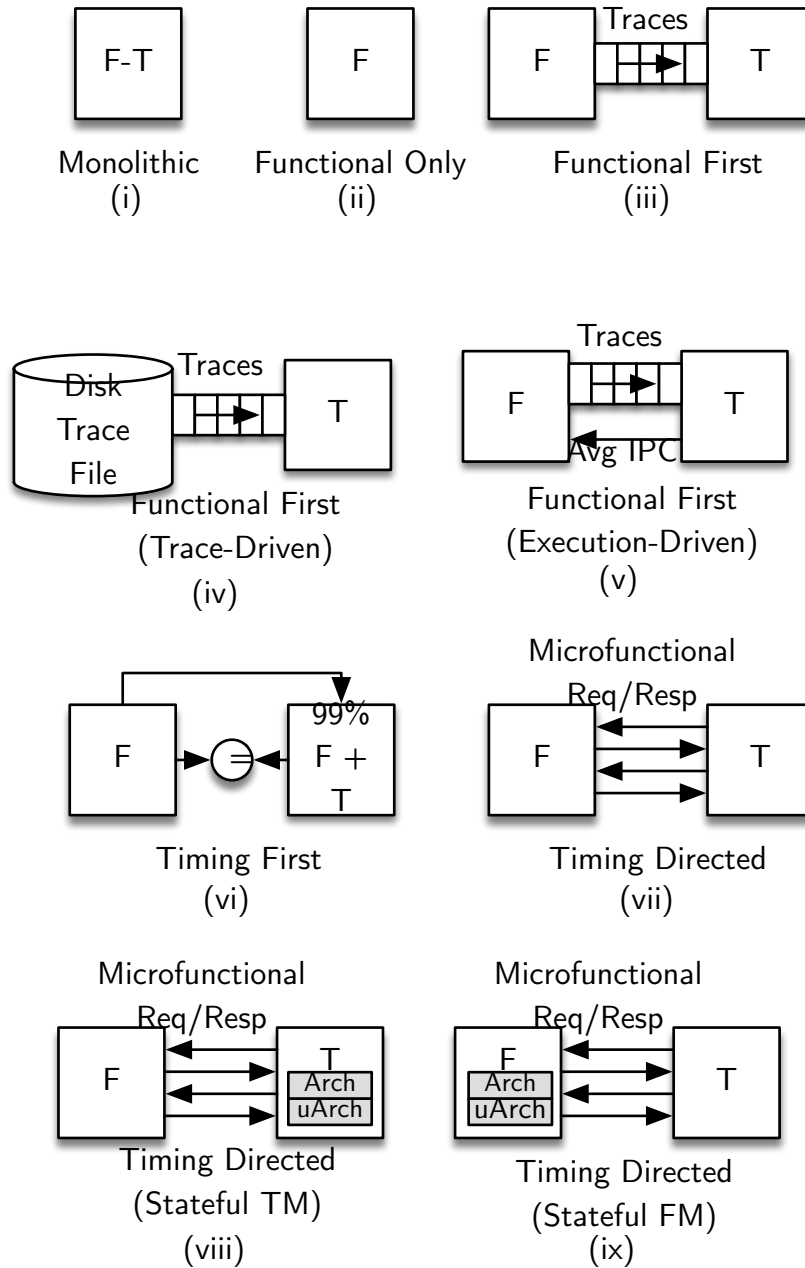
F-T

Monolithic
(i)

F

Functional Only
(ii)

F Traces T

Functional First
(iii)

Disk Trace File Traces T

Functional First
(Trace-Driven)
(iv)

Traces
F T
Avg IPC

Functional First
(Execution-Driven)
(v)

F 99% F + T

Timing First
(vi)

Microfunctional
Req/Resp
F T

Timing Directed
(vii)

Microfunctional
Req/Resp
F T Arch uArch

Timing Directed
(Stateful TM)
(viii)

Microfunctional
Req/Resp
F Arch uArch T

Timing Directed
(Stateful FM)
(ix)